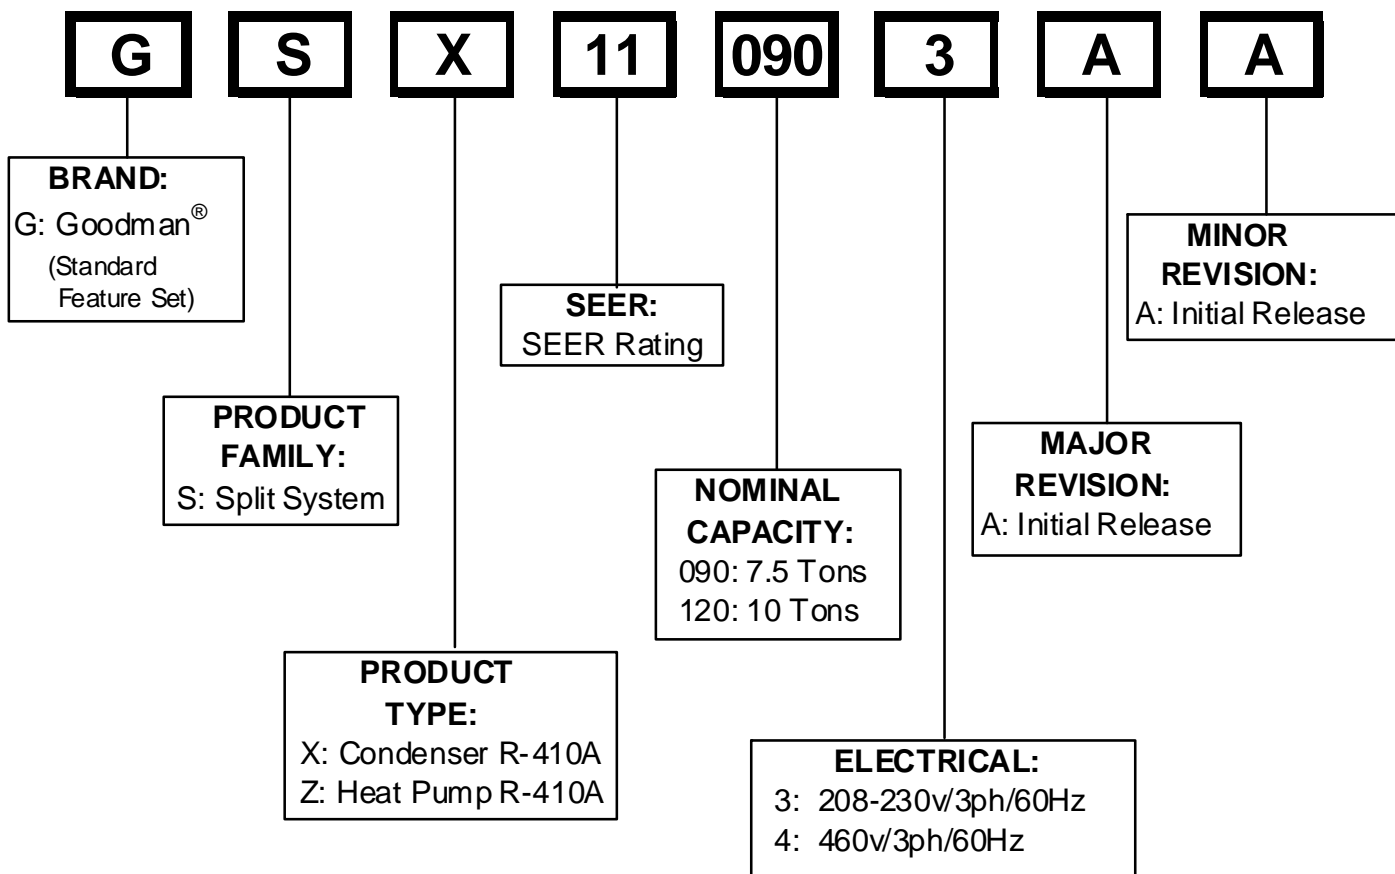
G S X 11 090 3 A A

BRAND:
G: Goodman®
(Standard Feature Set)

PRODUCT FAMILY:
S: Split System

PRODUCT TYPE:
X: Condenser R-410A
Z: Heat Pump R-410A

SEER:
SEER Rating

NOMINAL CAPACITY:
090: 7.5 Tons
120: 10 Tons

ELECTRICAL:
3: 208-230v/3ph/60Hz
4: 460v/3ph/60Hz

MAJOR REVISION:
A: Initial Release

MINOR REVISION:
A: Initial Release